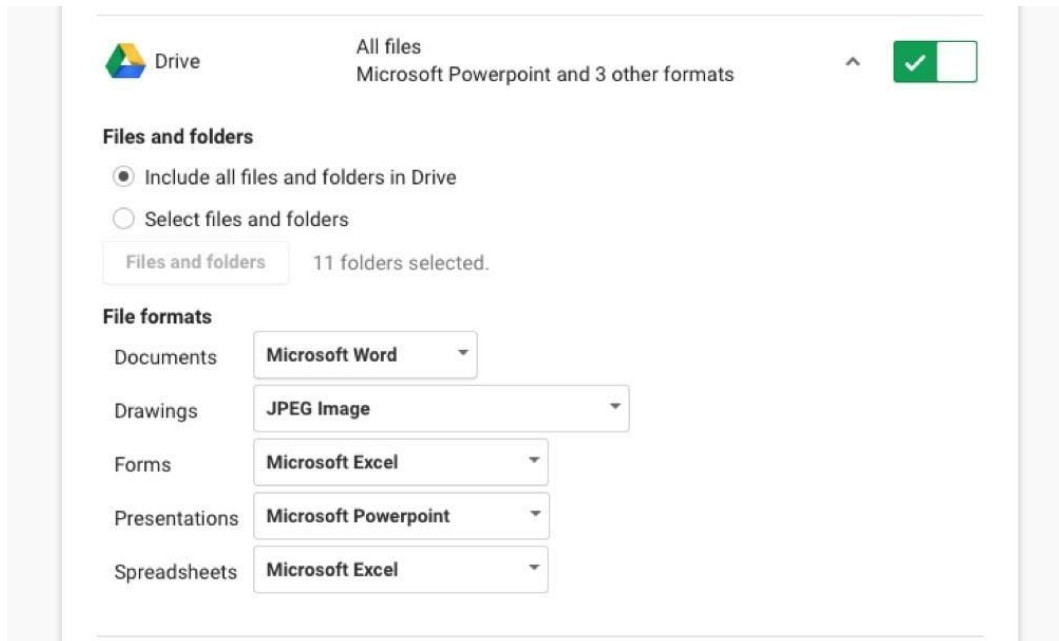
Drive

All files
Microsoft Powerpoint and 3 other formats

Files and folders

Include all files and folders in Drive

Select files and folders

Files and folders

11 folders selected.

File formats

Documents Microsoft Word

Drawings JPEG Image

Forms Microsoft Excel

Presentations Microsoft Powerpoint

Spreadsheets Microsoft Excel